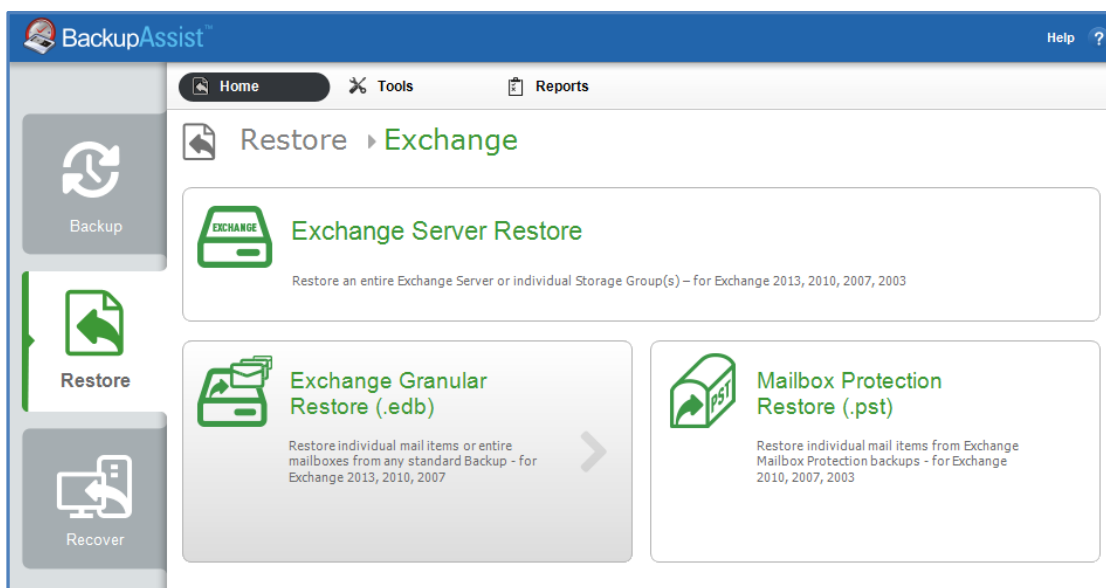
BackupAssist™

Help ?

Home Tools Reports

Backup

Restore

Recover

Restore ▸ Exchange

EXCHANGE

Exchange Server Restore

Restore an entire Exchange Server or individual Storage Group(s) – for Exchange 2013, 2010, 2007, 2003

Exchange Granular Restore (.edb)

Restore individual mail items or entire mailboxes from any standard Backup - for Exchange 2013, 2010, 2007

PST

Mailbox Protection Restore (.pst)

Restore individual mail items from Exchange Mailbox Protection backups - for Exchange 2010, 2007, 2003